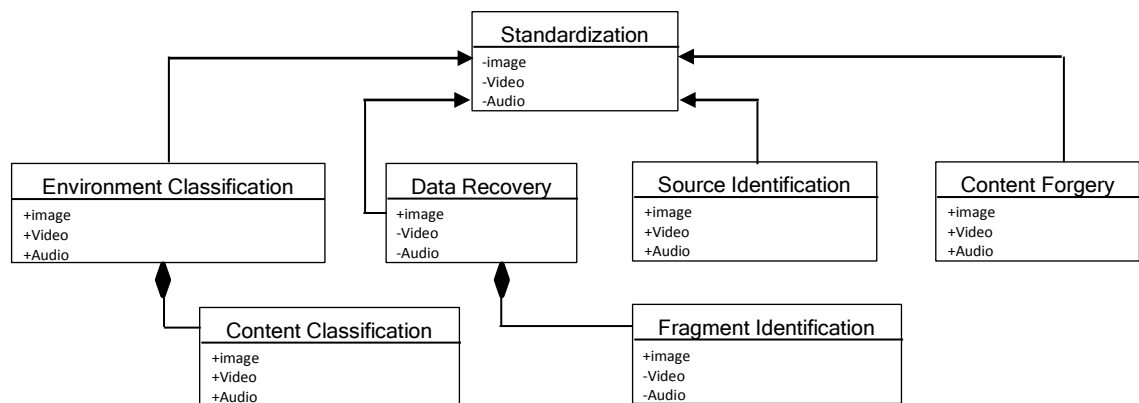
Standardization
-image
-Video
-Audio

Environment Classification
+image
+Video
+Audio

Data Recovery
+image
-Video
-Audio

Source Identification
+image
+Video
+Audio

Content Forgery
+image
+Video
+Audio

Content Classification
+image
+Video
+Audio

Fragment Identification
+image
-Video
-Audio